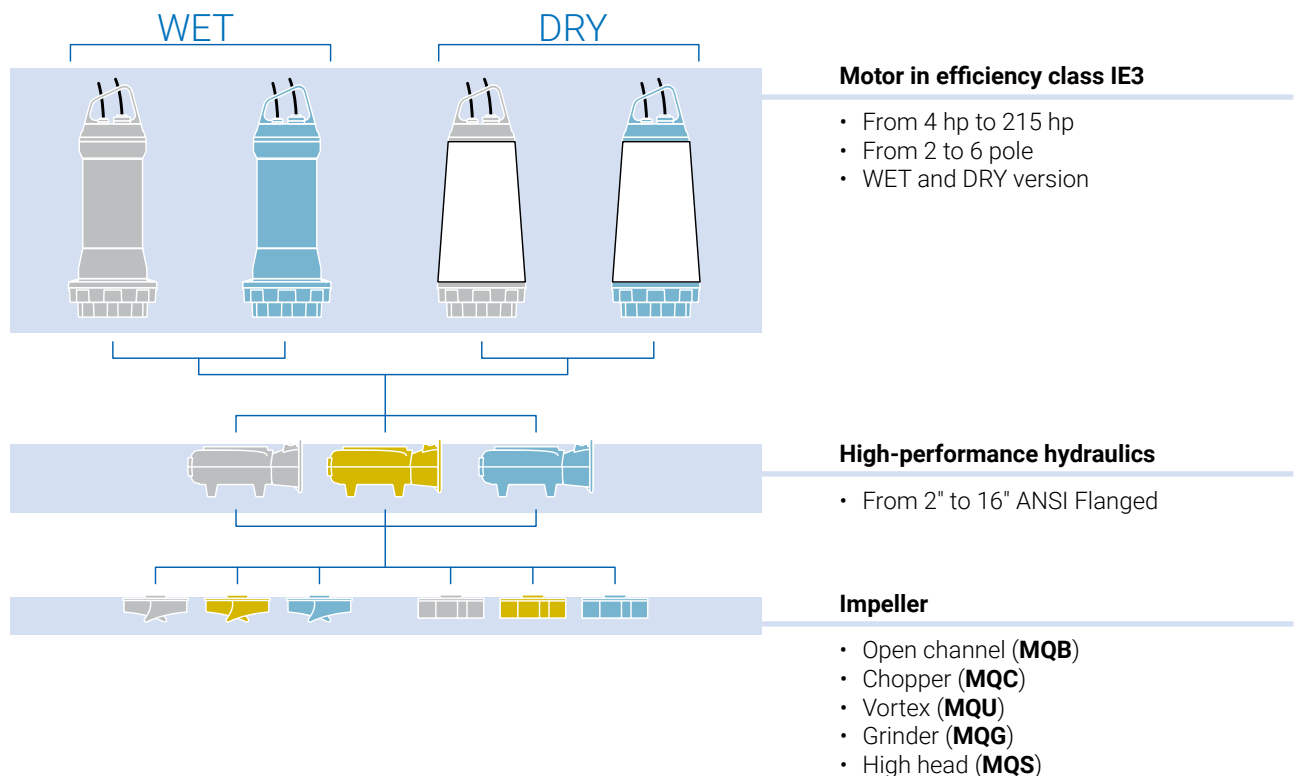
WET

DRY

**Motor in efficiency class IE3**

- From 4 hp to 215 hp
- From 2 to 6 pole
- WET and DRY version

**High-performance hydraulics**

- From 2" to 16" ANSI Flanged

**Impeller**

- Open channel (**MQB**)
- Chopper (**MQC**)
- Vortex (**MQU**)
- Grinder (**MQG**)
- High head (**MQS**)